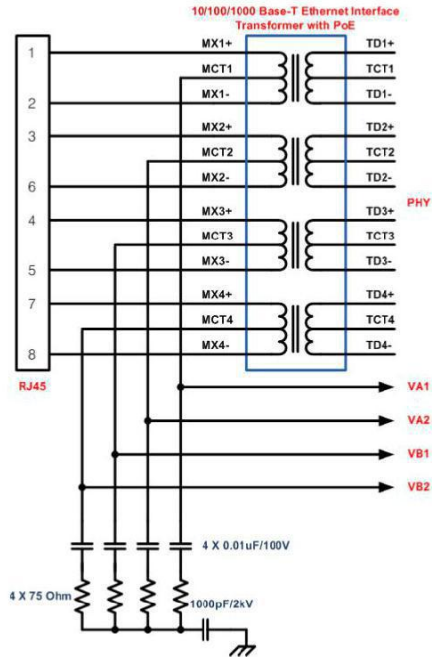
10/100/1000 Base-T Ethernet Interface
Transformer with PoE

1
2
3
6
4
5
7
8
RJ45

MX1+
MCT1
MX1-
MX2+
MCT2
MX2-
MX3+
MCT3
MX3-
MX4+
MCT4
MX4-

TD1+
TCT1
TD1-
TD2+
TCT2
TD2-
TD3+
TCT3
TD3-
TD4+
TCT4
TD4-

PHY

VA1
VA2
VB1
VB2

4 X 0.01uF/100V
4 X 75 Ohm
1000pF/2kV